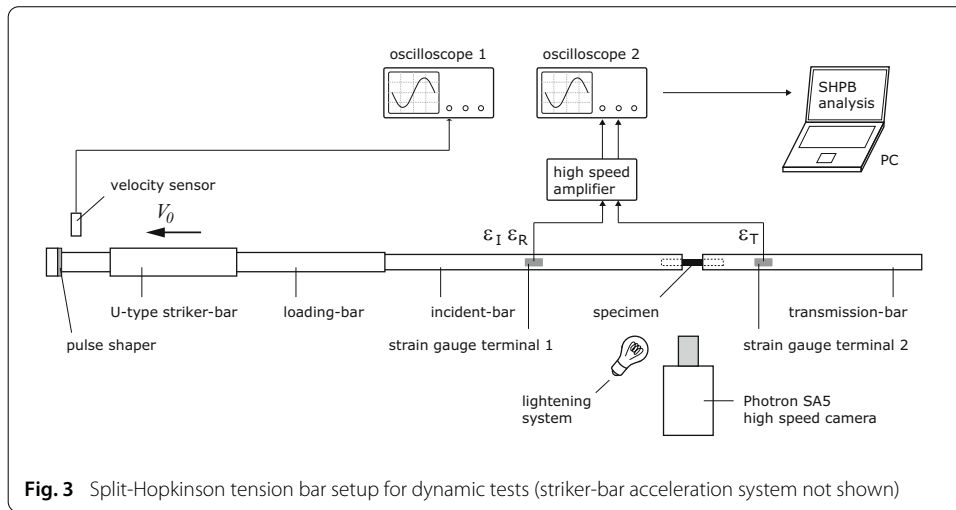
oscilloscope 1

oscilloscope 2

SHPB analysis

PC

high speed amplifier

velocity sensor

$V_0$

$\varepsilon_I$ $\varepsilon_R$

$\varepsilon_T$

U-type striker-bar

loading-bar

incident-bar

specimen

transmission-bar

pulse shaper

strain gauge terminal 1

strain gauge terminal 2

lightening system

Photron SA5 high speed camera

**Fig. 3** Split-Hopkinson tension bar setup for dynamic tests (striker-bar acceleration system not shown)